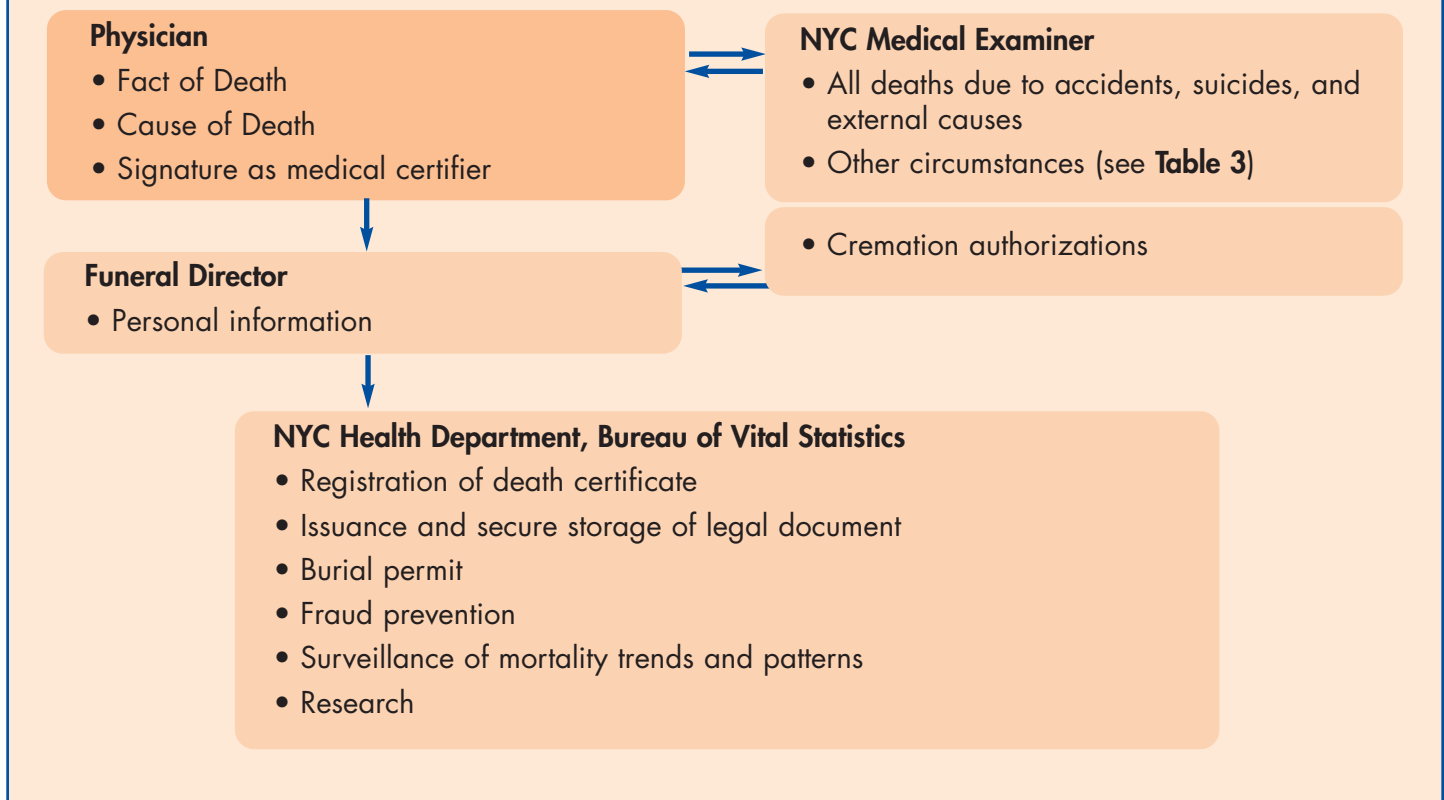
**Physician**
• Fact of Death
• Cause of Death
• Signature as medical certifier

**NYC Medical Examiner**
• All deaths due to accidents, suicides, and external causes
• Other circumstances (see **Table 3**)

• Cremation authorizations

**Funeral Director**
• Personal information

**NYC Health Department, Bureau of Vital Statistics**
• Registration of death certificate
• Issuance and secure storage of legal document
• Burial permit
• Fraud prevention
• Surveillance of mortality trends and patterns
• Research